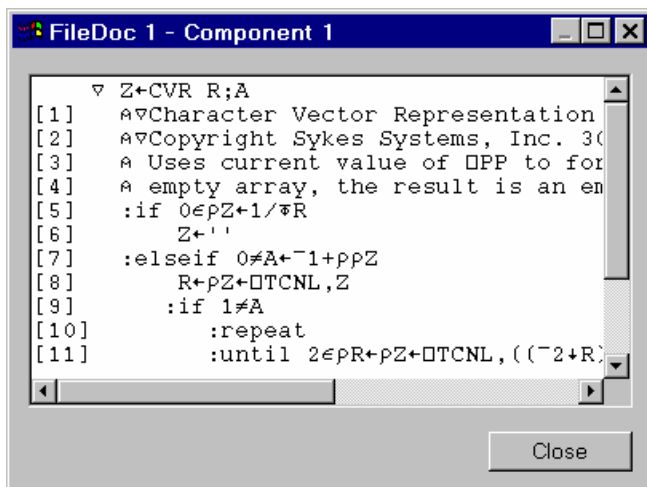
FileDoc 1 - Component 1

∇ Z←CVR R;A
[1] ⍝∇Character Vector Representation
[2] ⍝∇Copyright Sykes Systems, Inc. 3(
[3] ⍝ Uses current value of ⎕PP to for
[4] ⍝ empty array, the result is an em
[5] :if 0∊⍴Z←1/⍕R
[6] Z←''
[7] :elseif 0≠A←¯1+⍴⍴Z
[8] R←⍴Z←⎕TCNL,Z
[9] :if 1≠A
[10] :repeat
[11] :until 2∊⍴R←⍴Z←⎕TCNL,((¯2↓R)

Close